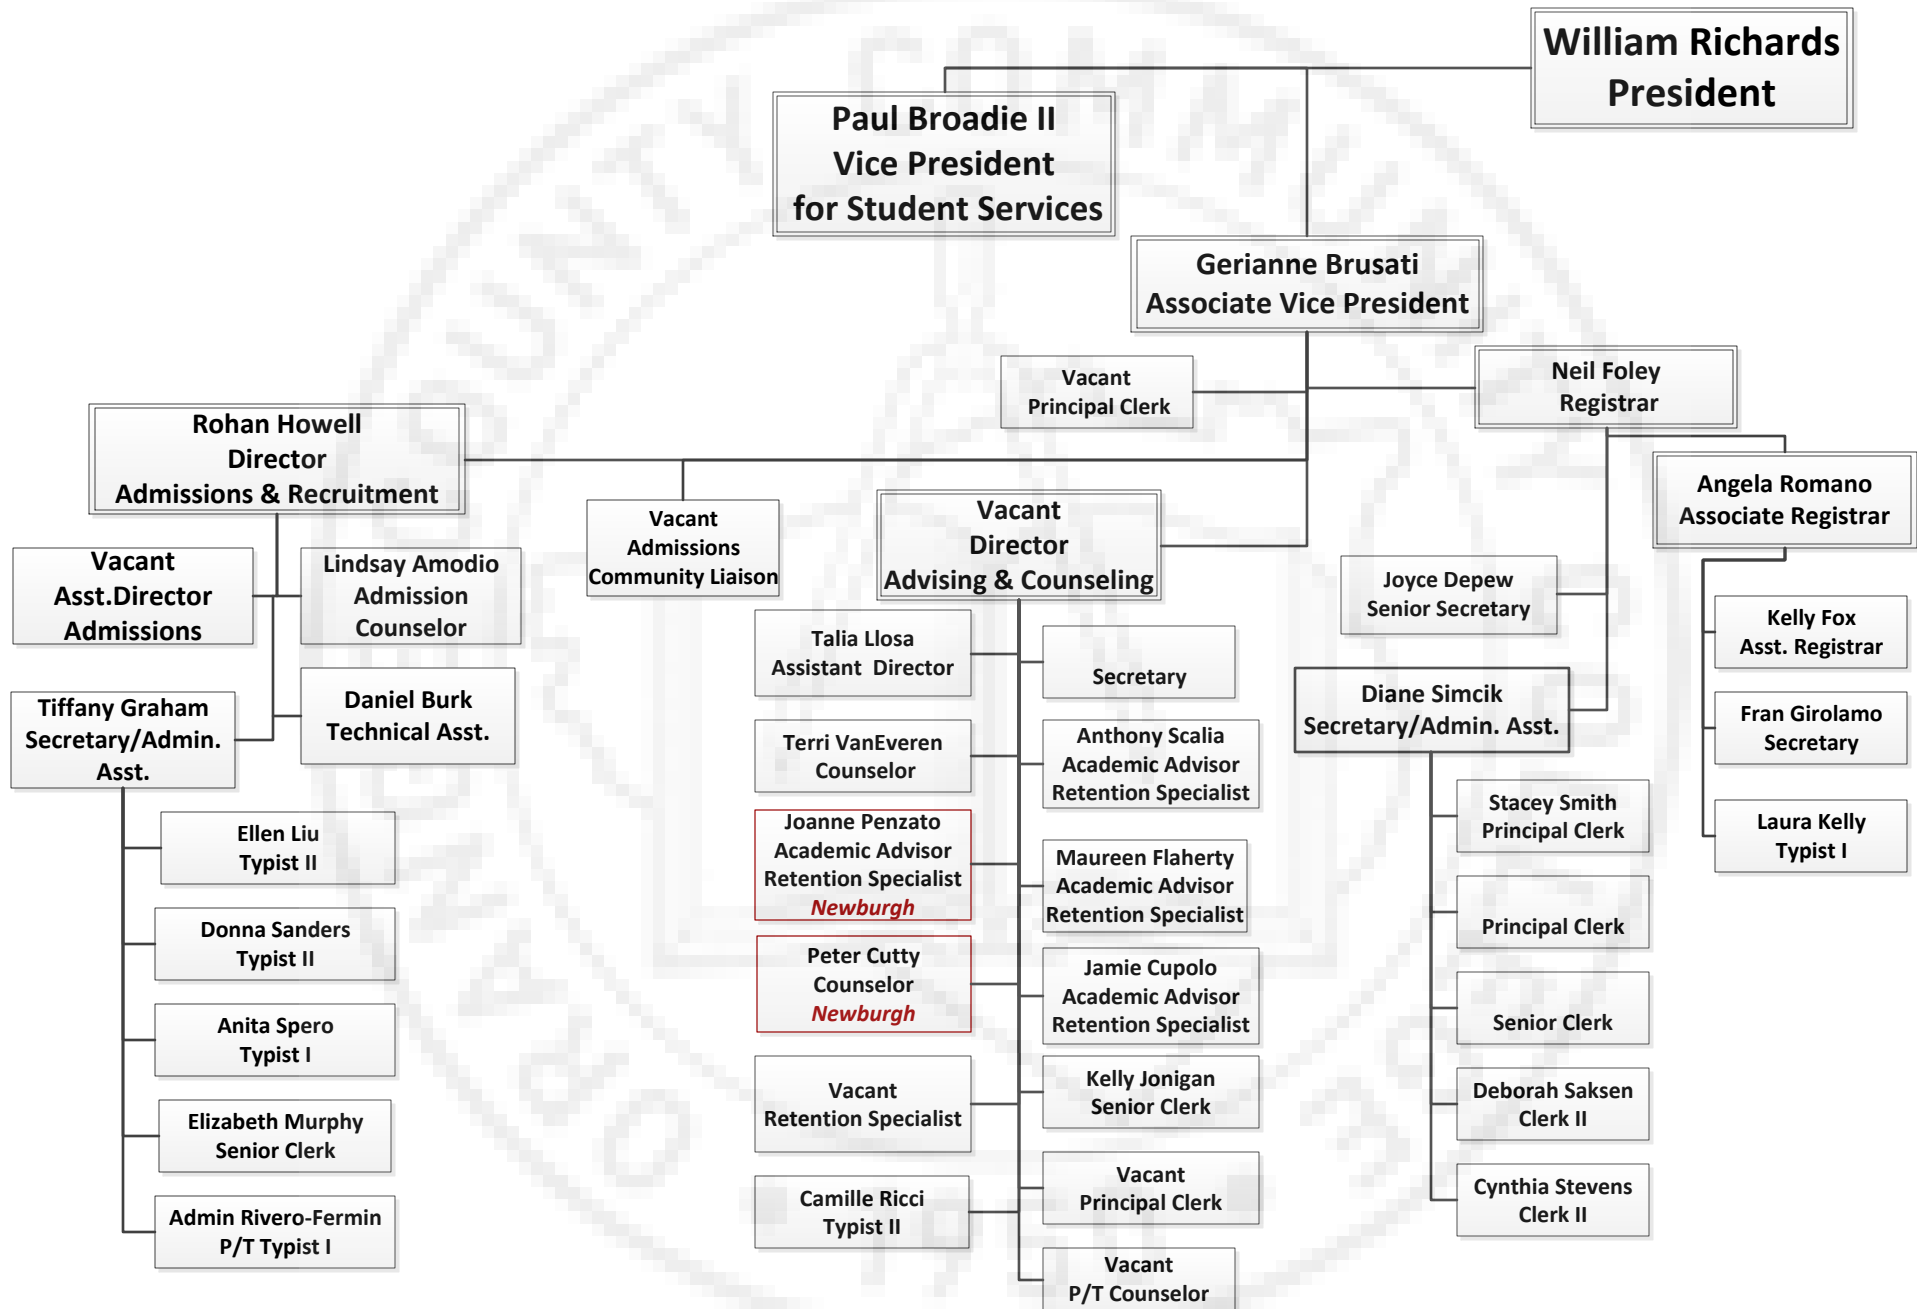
William Richards
President

Paul Broadie II
Vice President
for Student Services

Gerianne Brusati
Associate Vice President

Vacant
Principal Clerk

Neil Foley
Registrar

Rohan Howell
Director
Admissions & Recruitment

Vacant
Admissions
Community Liaison

Vacant
Director
Advising & Counseling

Angela Romano
Associate Registrar

Vacant
Asst.Director
Admissions

Lindsay Amodio
Admission
Counselor

Joyce Depew
Senior Secretary

Talia Llosa
Assistant Director

Secretary

Kelly Fox
Asst. Registrar

Diane Simcik
Secretary/Admin. Asst.

Tiffany Graham
Secretary/Admin.
Asst.

Daniel Burk
Technical Asst.

Fran Girolamo
Secretary

Terri VanEveren
Counselor

Anthony Scalia
Academic Advisor
Retention Specialist

Stacey Smith
Principal Clerk

Laura Kelly
Typist I

Ellen Liu
Typist II

Joanne Penzato
Academic Advisor
Retention Specialist
Newburgh

Maureen Flaherty
Academic Advisor
Retention Specialist

Principal Clerk

Donna Sanders
Typist II

Peter Cutty
Counselor
Newburgh

Jamie Cupolo
Academic Advisor
Retention Specialist

Senior Clerk

Anita Spero
Typist I

Vacant
Retention Specialist

Kelly Jonigan
Senior Clerk

Deborah Saksen
Clerk II

Elizabeth Murphy
Senior Clerk

Camille Ricci
Typist II

Vacant
Principal Clerk

Cynthia Stevens
Clerk II

Admin Rivero-Fermin
P/T Typist I

Vacant
P/T Counselor